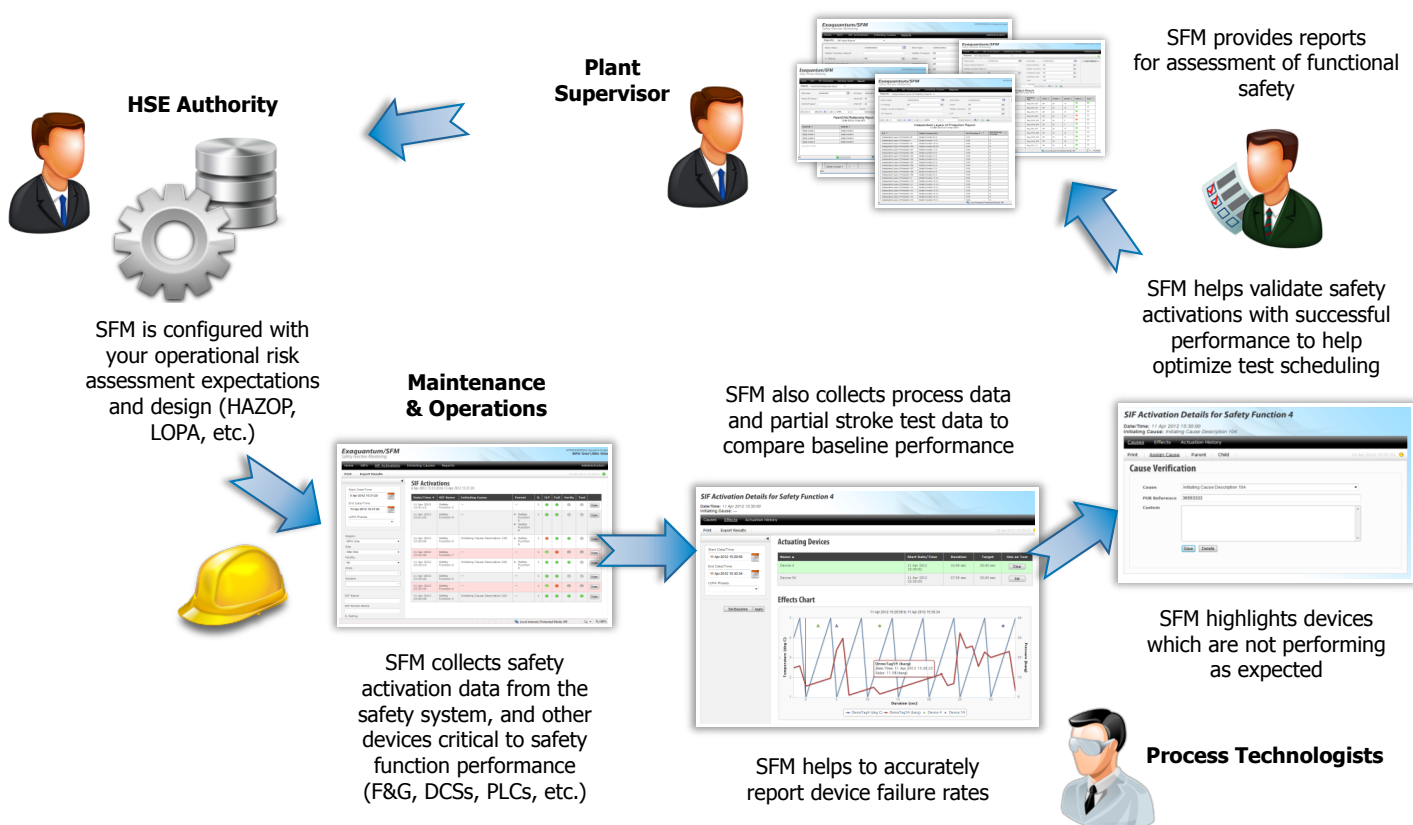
HSE Authority

SFM is configured with your operational risk assessment expectations and design (HAZOP, LOPA, etc.)

Plant Supervisor

SFM provides reports for assessment of functional safety

SFM helps validate safety activations with successful performance to help optimize test scheduling

Maintenance & Operations

SFM also collects process data and partial stroke test data to compare baseline performance

SIF Activation Details for Safety Function 4

Cause Verification

SFM highlights devices which are not performing as expected

SFM collects safety activation data from the safety system, and other devices critical to safety function performance (F&G, DCSs, PLCs, etc.)

SIF Activation Details for Safety Function 4

Actuating Devices

Effects Chart

SFM helps to accurately report device failure rates

Process Technologists